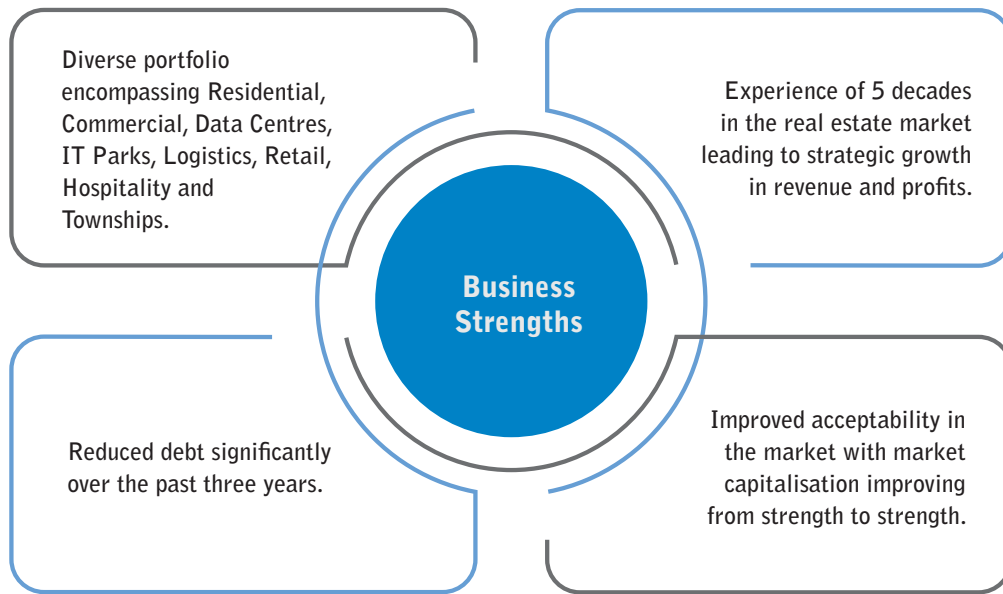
Diverse portfolio encompassing Residential, Commercial, Data Centres, IT Parks, Logistics, Retail, Hospitality and Townships.

Experience of 5 decades in the real estate market leading to strategic growth in revenue and profits.

Business Strengths

Reduced debt significantly over the past three years.

Improved acceptability in the market with market capitalisation improving from strength to strength.